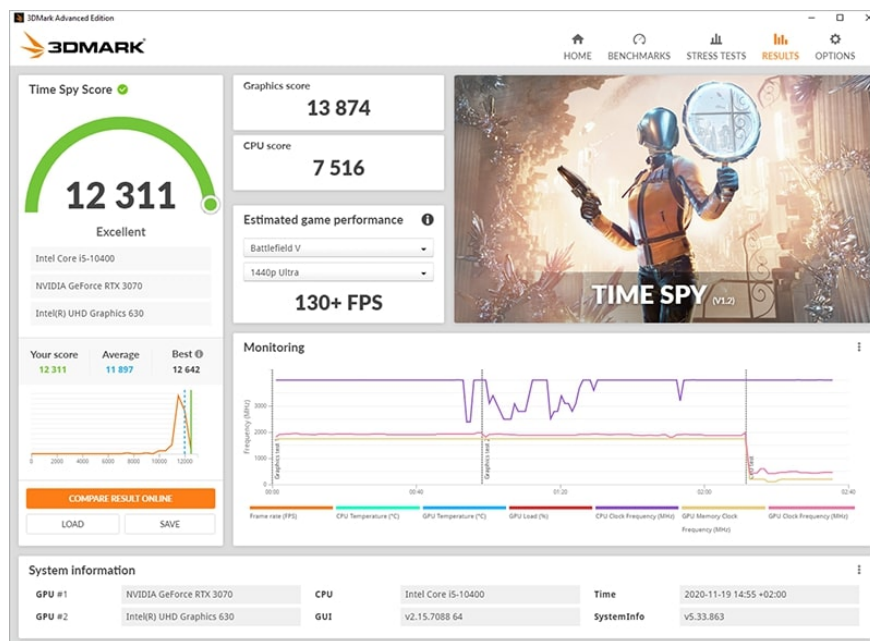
3DMark Advanced Edition

3DMARK

HOME BENCHMARKS STRESS TESTS RESULTS OPTIONS

Time Spy Score

12 311

Excellent

Intel Core i5-10400

NVIDIA GeForce RTX 3070

Intel(R) UHD Graphics 630

Graphics score
13 874

CPU score
7 516

Estimated game performance

Battlefield V

1440p Ultra

130+ FPS

TIME SPY (V1.2)

Your score
12 311

Average
11 897

Best
12 642

0 2000 4000 6000 8000 10000 12000

COMPARE RESULT ONLINE

LOAD

SAVE

Monitoring

Frequency (MHz)

4000
3000
2000
1000

Graphics test
Graphics test
CPU test

00:00 00:40 01:20 02:00 02:40

Frame rate (FPS)
CPU Temperature (°C)
GPU Temperature (°C)
GPU Load (%)
CPU Clock Frequency (MHz)
GPU Memory Clock Frequency (MHz)
GPU Clock Frequency (MHz)

System information

| GPU #1 | NVIDIA GeForce RTX 3070 | CPU | Intel Core i5-10400 | Time | 2020-11-19 14:55 +02:00 |
|---|---|---|---|---|---|
| GPU #2 | Intel(R) UHD Graphics 630 | GUI | v2.15.7088 64 | SystemInfo | v5.33.863 |